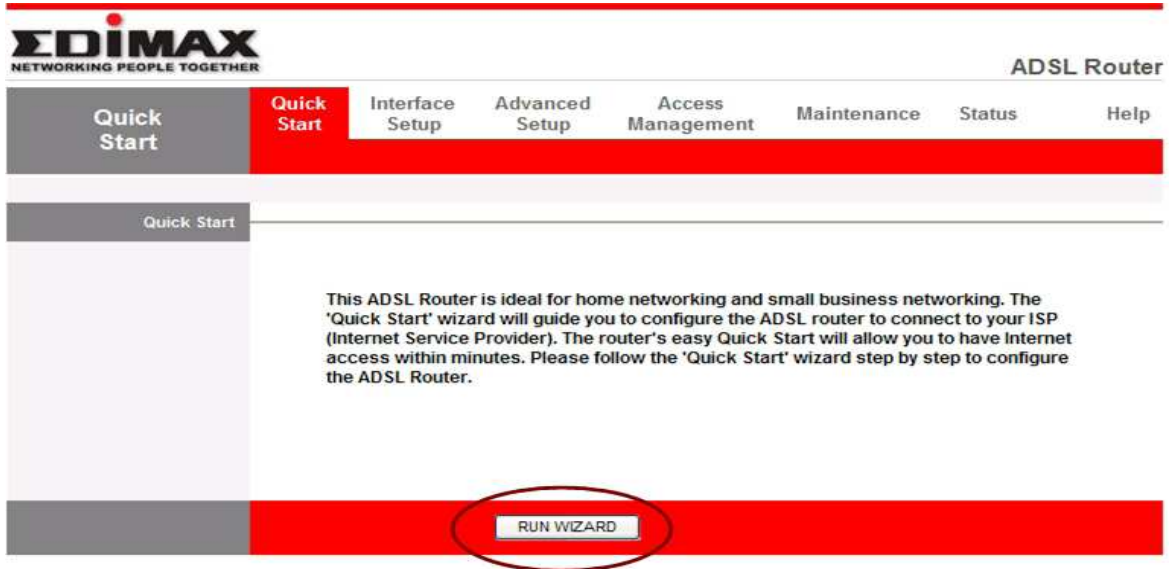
EDIMAX
NETWORKING PEOPLE TOGETHER

ADSL Router

Quick Start

Quick Start | Interface Setup | Advanced Setup | Access Management | Maintenance | Status | Help

Quick Start

This ADSL Router is ideal for home networking and small business networking. The 'Quick Start' wizard will guide you to configure the ADSL router to connect to your ISP (Internet Service Provider). The router's easy Quick Start will allow you to have Internet access within minutes. Please follow the 'Quick Start' wizard step by step to configure the ADSL Router.

RUN WIZARD